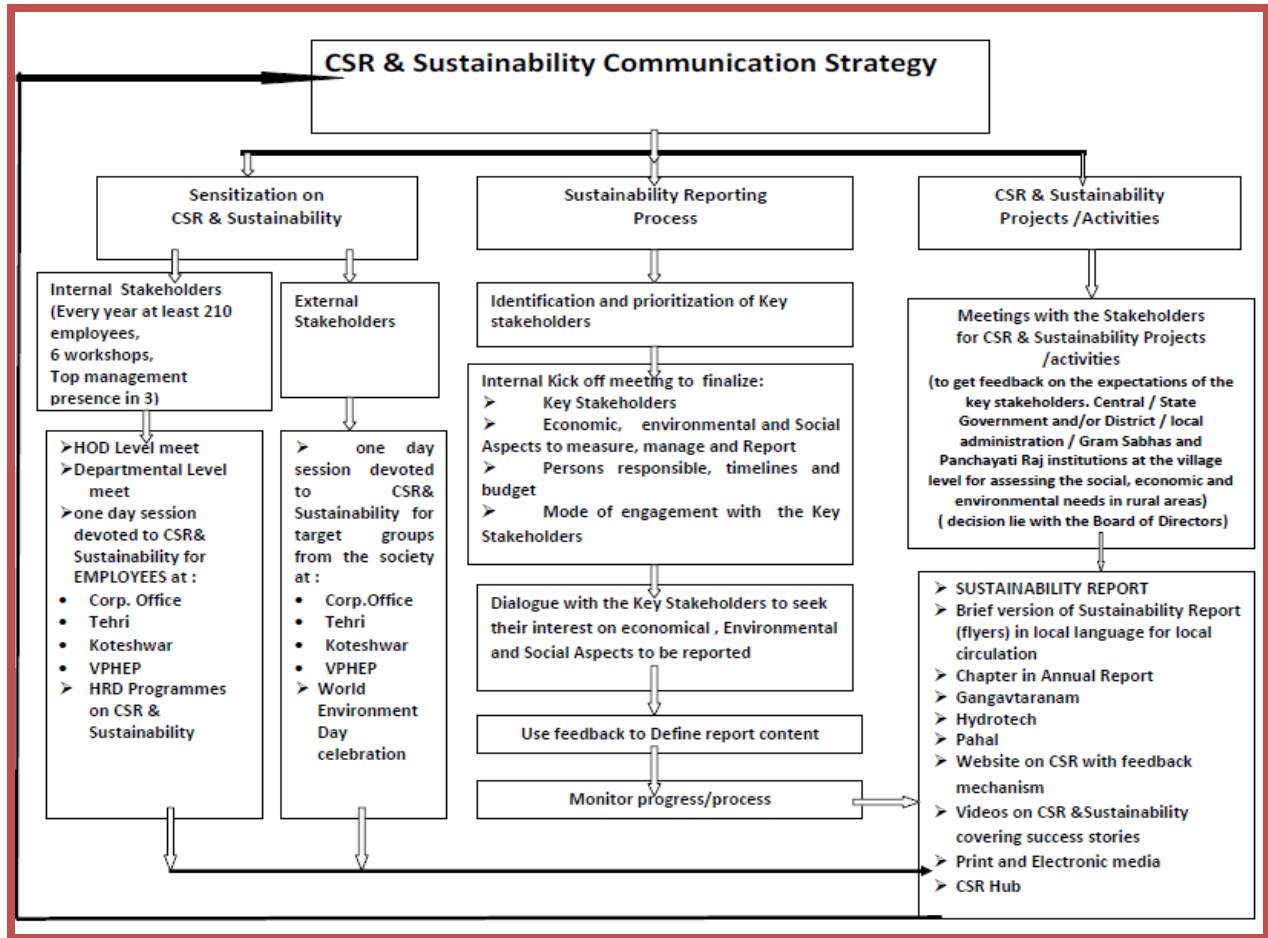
CSR & Sustainability Communication Strategy

Sensitization on CSR & Sustainability

Internal Stakeholders (Every year at least 210 employees, 6 workshops, Top management presence in 3)

➢HOD Level meet
➢Departmental Level meet
➢one day session devoted to CSR& Sustainability for EMPLOYEES at :
• Corp. Office
• Tehri
• Koteshwar
• VPHEP
➢ HRD Programmes on CSR & Sustainability

External Stakeholders

➢ one day session devoted to CSR& Sustainability for target groups from the society at :
• Corp.Office
• Tehri
• Koteshwar
• VPHEP
➢ World Environment Day celebration

Sustainability Reporting Process

Identification and prioritization of Key stakeholders

Internal Kick off meeting to finalize:
➢ Key Stakeholders
➢ Economic, environmental and Social Aspects to measure, manage and Report
➢ Persons responsible, timelines and budget
➢ Mode of engagement with the Key Stakeholders

Dialogue with the Key Stakeholders to seek their interest on economical , Environmental and Social Aspects to be reported

Use feedback to Define report content

Monitor progress/process

CSR & Sustainability Projects /Activities

Meetings with the Stakeholders for CSR & Sustainability Projects /activities
(to get feedback on the expectations of the key stakeholders. Central / State Government and/or District / local administration / Gram Sabhas and Panchayati Raj institutions at the village level for assessing the social, economic and environmental needs in rural areas)
( decision lie with the Board of Directors)

➢ SUSTAINABILITY REPORT
➢ Brief version of Sustainability Report (flyers) in local language for local circulation
➢ Chapter in Annual Report
➢ Gangavtaranam
➢ Hydrotech
➢ Pahal
➢ Website on CSR with feedback mechanism
➢ Videos on CSR &Sustainability covering success stories
➢ Print and Electronic media
➢ CSR Hub